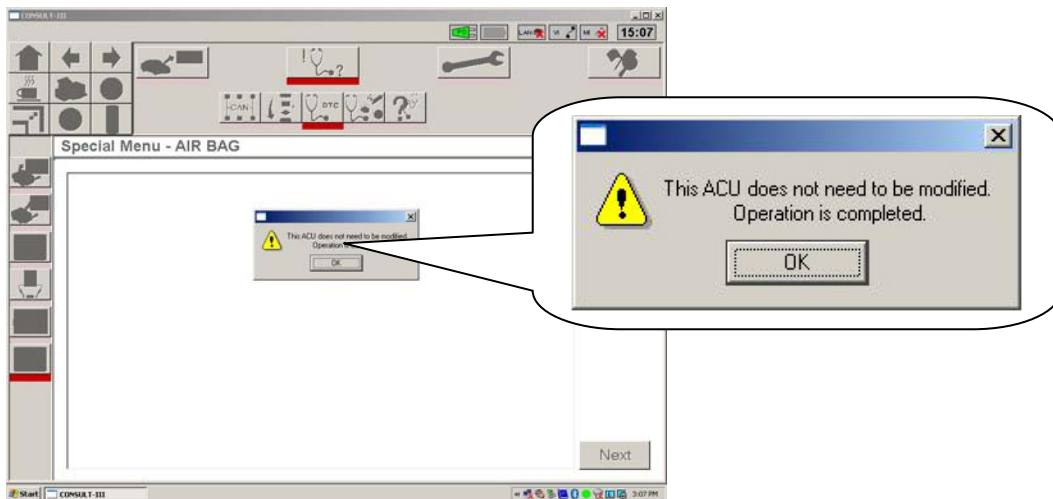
CONSULT-III

LAN VI MI 15:07

CAN DTC

Special Menu - AIR BAG

This ACU does not need to be modified.
Operation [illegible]

OK

This ACU does not need to be modified.
Operation is completed.

OK

Next

Start CONSULT-III 3:07 PM